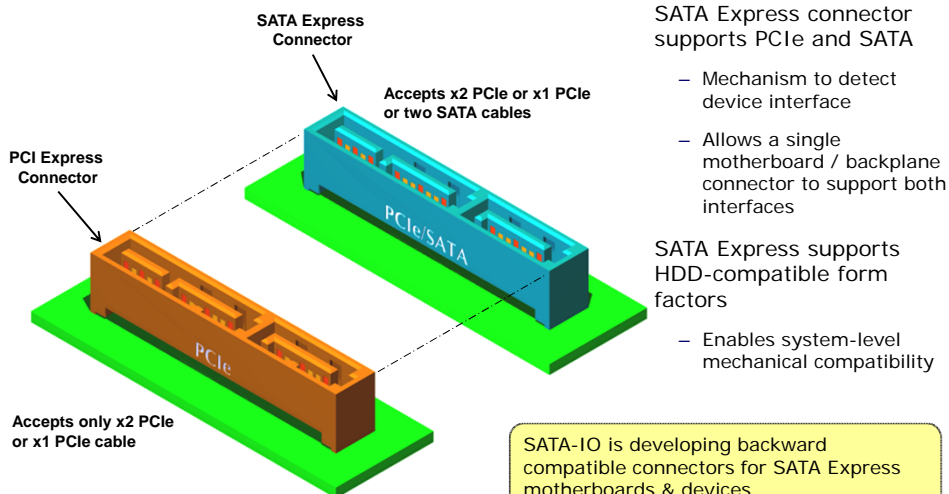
SATA Express Connector

Accepts x2 PCIe or x1 PCIe or two SATA cables

PCI Express Connector

PCIe/SATA

PCIe

Accepts only x2 PCIe or x1 PCIe cable

SATA Express connector supports PCIe and SATA

– Mechanism to detect device interface

– Allows a single motherboard / backplane connector to support both interfaces

SATA Express supports HDD-compatible form factors

– Enables system-level mechanical compatibility

SATA-IO is developing backward compatible connectors for SATA Express motherboards & devices